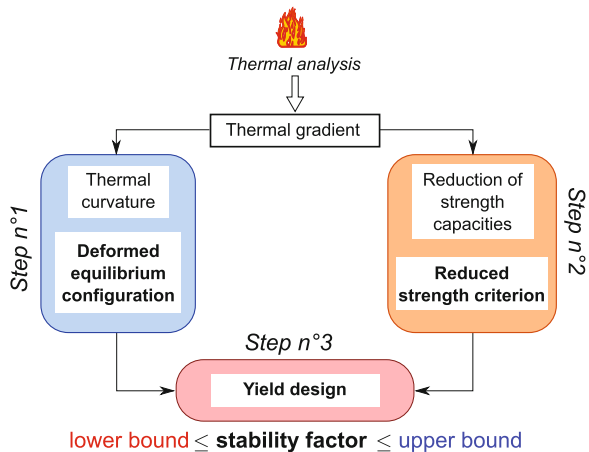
Thermal analysis

Thermal gradient

Step n°1

Thermal curvature

Deformed equilibrium configuration

Step n°2

Reduction of strength capacities

Reduced strength criterion

Step n°3

Yield design

lower bound $\leq$ stability factor $\leq$ upper bound